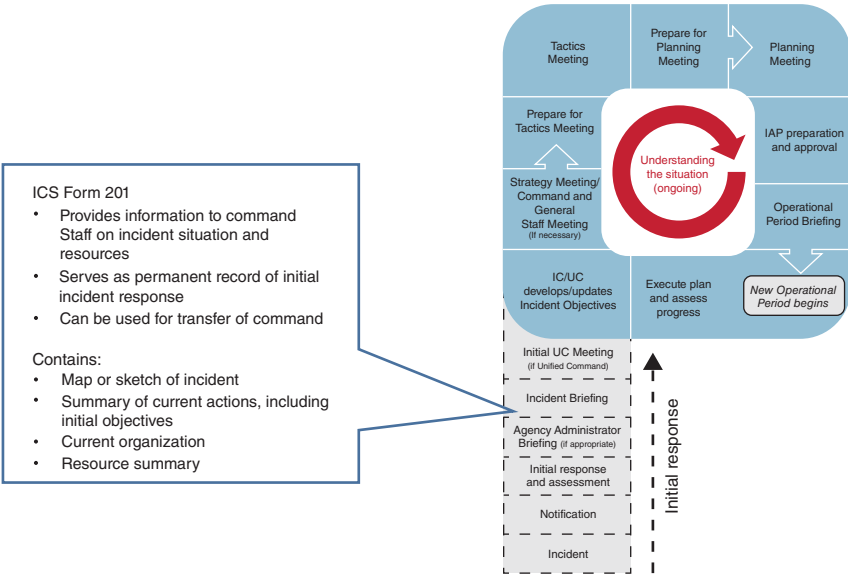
ICS Form 201
• Provides information to command Staff on incident situation and resources
• Serves as permanent record of initial incident response
• Can be used for transfer of command

Contains:
• Map or sketch of incident
• Summary of current actions, including initial objectives
• Current organization
• Resource summary

Tactics Meeting

Prepare for Planning Meeting

Planning Meeting

Prepare for Tactics Meeting

Understanding the situation (ongoing)

IAP preparation and approval

Strategy Meeting/ Command and General Staff Meeting (if necessary)

Operational Period Briefing

IC/UC develops/updates Incident Objectives

Execute plan and assess progress

New Operational Period begins

Initial UC Meeting (if Unified Command)

Incident Briefing

Agency Administrator Briefing (if appropriate)

Initial response and assessment

Notification

Incident

Initial response